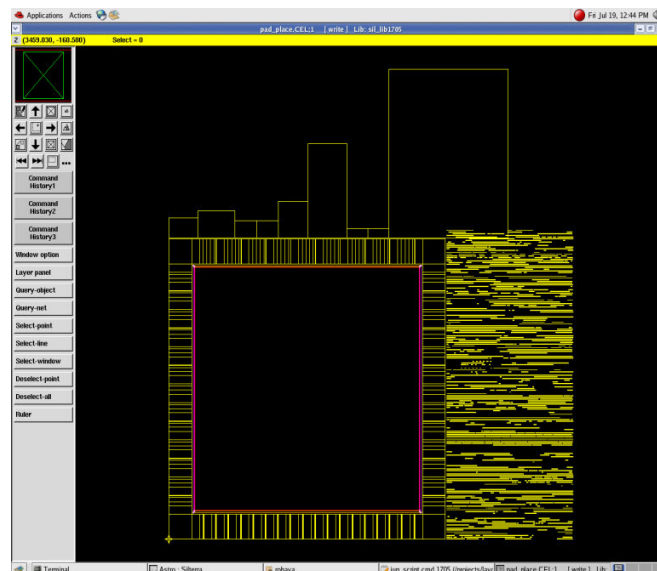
Applications Actions

Fri Jul 19, 12:44 PM

pad_place.CEL;1 [ write ] Lib: sil_lib1705

Z (3459.830, -160.580) Select = 0

Command History1

Command History2

Command History3

Window option

Layer panel

Query-object

Query-net

Select-point

Select-line

Select-window

Deselect-point

Deselect-all

Ruler

Terminal

Astro : Siltera

mhava

ivp_script.cmd 1705 (/projects/lay

pad_place.CEL;1 [ write ] Lib: